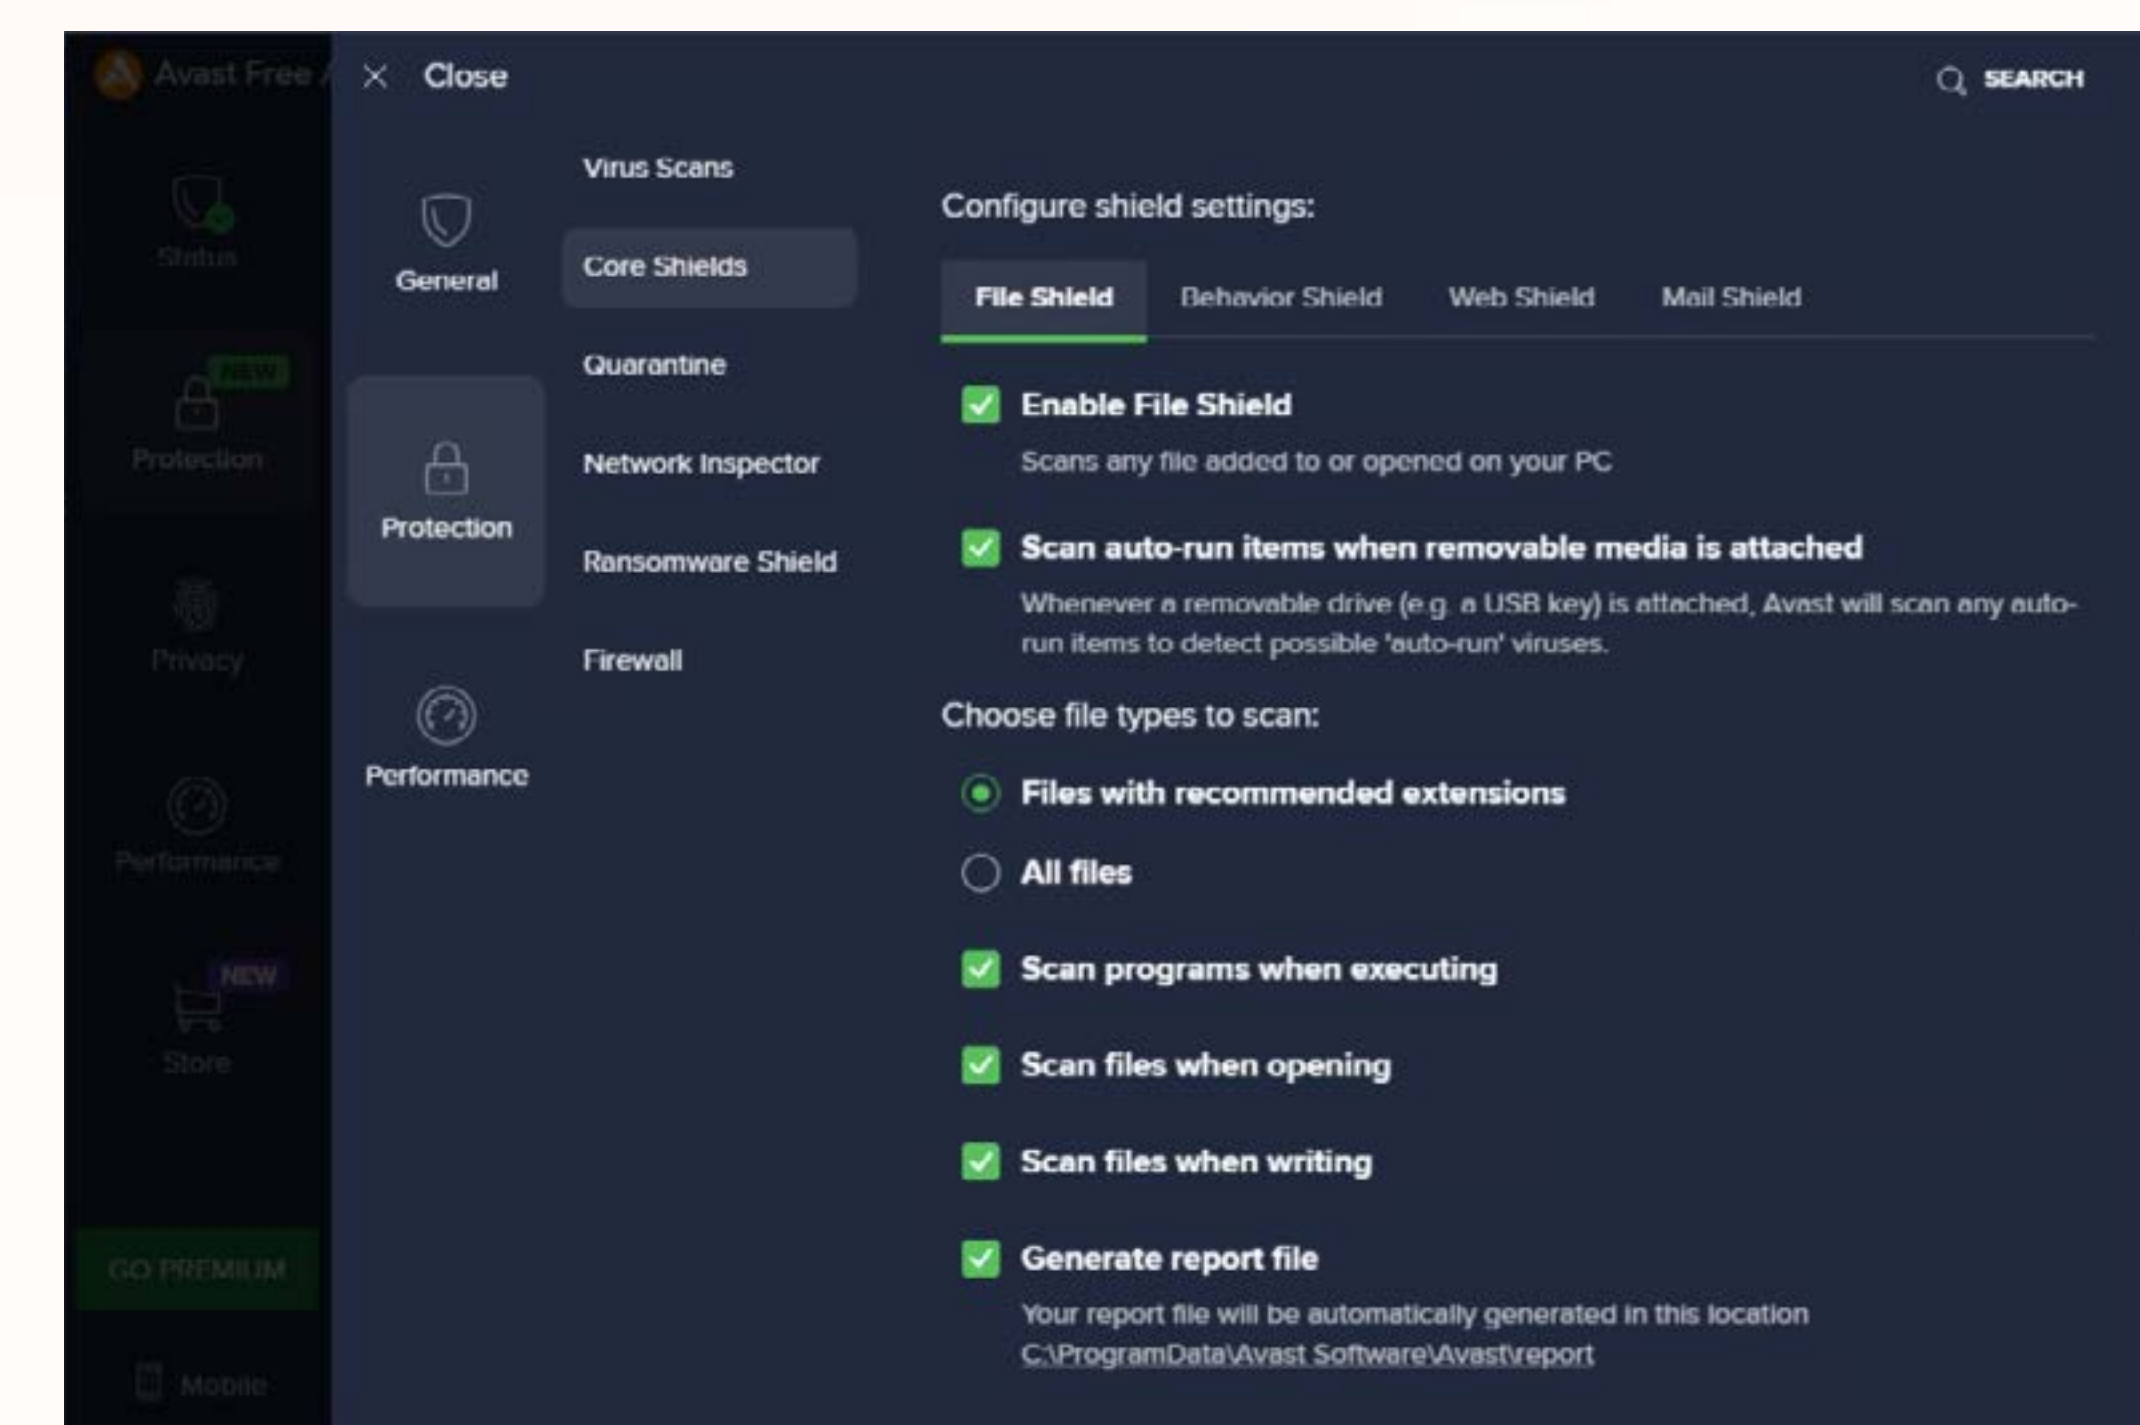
Avast Free

Status

NEW

Protection

Privacy

Performance

NEW

Store

GO PREMIUM

Mobile

Close

SEARCH

General

Protection

Performance

Virus Scans

Core Shields

Quarantine

Network Inspector

Ransomware Shield

Firewall

Configure shield settings:

File Shield Behavior Shield Web Shield Mail Shield

Enable File Shield

Scans any file added to or opened on your PC

Scan auto-run items when removable media is attached

Whenever a removable drive (e.g. a USB key) is attached, Avast will scan any auto-run items to detect possible 'auto-run' viruses.

Choose file types to scan:

Files with recommended extensions

All files

Scan programs when executing

Scan files when opening

Scan files when writing

Generate report file

Your report file will be automatically generated in this location C:\ProgramData\Avast Software\Avast\report